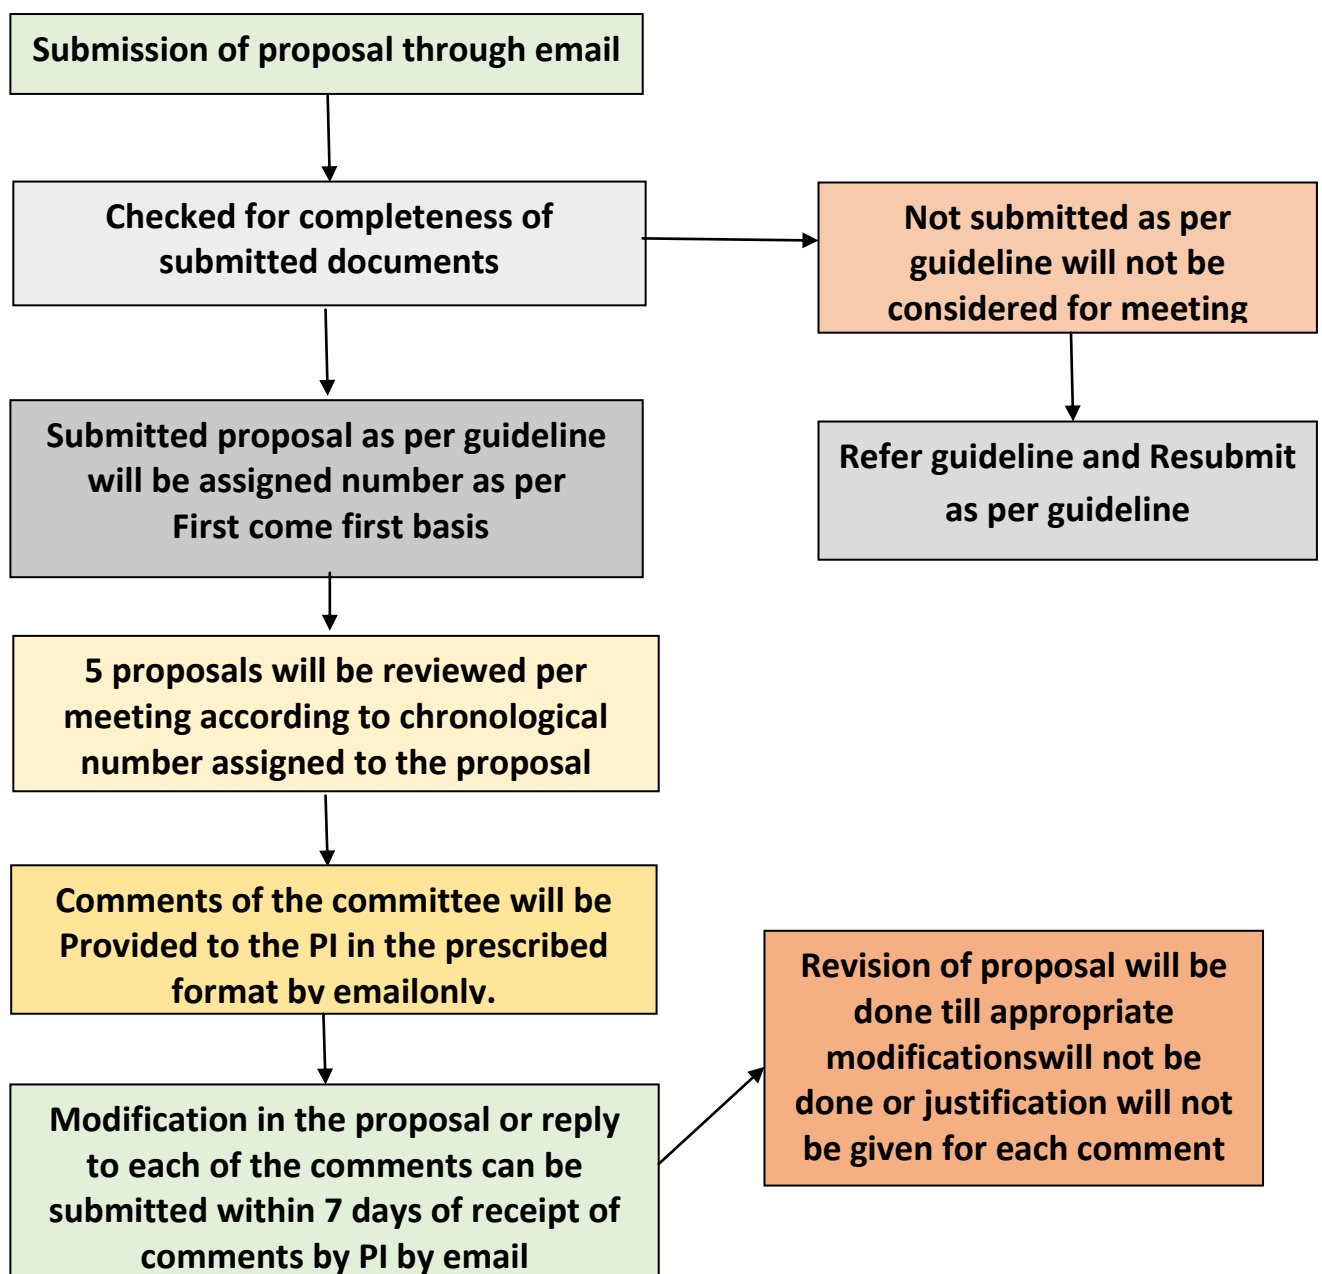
Submission of proposal through email

Checked for completeness of submitted documents

Not submitted as per guideline will not be considered for meeting

Refer guideline and Resubmit as per guideline

Submitted proposal as per guideline will be assigned number as per First come first basis

5 proposals will be reviewed per meeting according to chronological number assigned to the proposal

Comments of the committee will be Provided to the PI in the prescribed format by emailonly.

Revision of proposal will be done till appropriate modificationswill not be done or justification will not be given for each comment

Modification in the proposal or reply to each of the comments can be submitted within 7 days of receipt of comments by PI by email